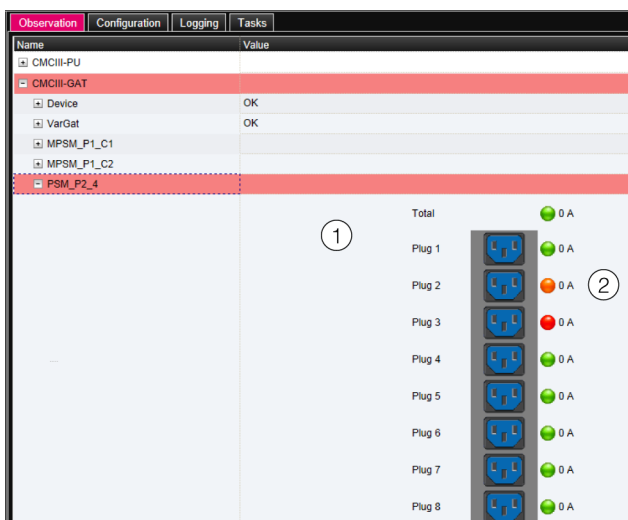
Observation | Configuration | Logging | Tasks

| Name | Value |
|---|---|
| + CMCIII-PU | |
| − CMCIII-GAT | |
| + Device | OK |
| + VarGat | OK |
| + MPSM_P1_C1 | |
| + MPSM_P1_C2 | |
| − PSM_P2_4 | |

1

2

Total 0 A
Plug 1 0 A
Plug 2 0 A
Plug 3 0 A
Plug 4 0 A
Plug 5 0 A
Plug 6 0 A
Plug 7 0 A
Plug 8 0 A